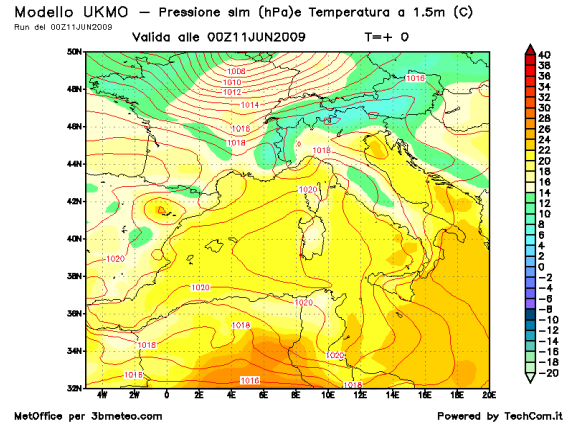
Modello UKMO — Pressione slm (hPa)e Temperatura a 1.5m (C)
Run del 00Z11JUN2009
Valida alle 00Z11JUN2009 T=+ 0

50N
48N
46N
44N
42N
40N
38N
36N
34N
32N

4W 2W 0 2E 4E 6E 8E 10E 12E 14E 16E 18E 20E

1008
1010
1012
1014
1016
1018
1016
1018
1020
1020
1020
1020
1018
1018
1016
1016
1020
1018

40
38
36
34
32
30
28
26
24
22
20
18
16
14
12
10
8
6
4
2
0
-2
-4
-6
-8
-10
-12
-14
-16
-18
-20

MetOffice per 3bmeteo.com
Powered by TechCom.it